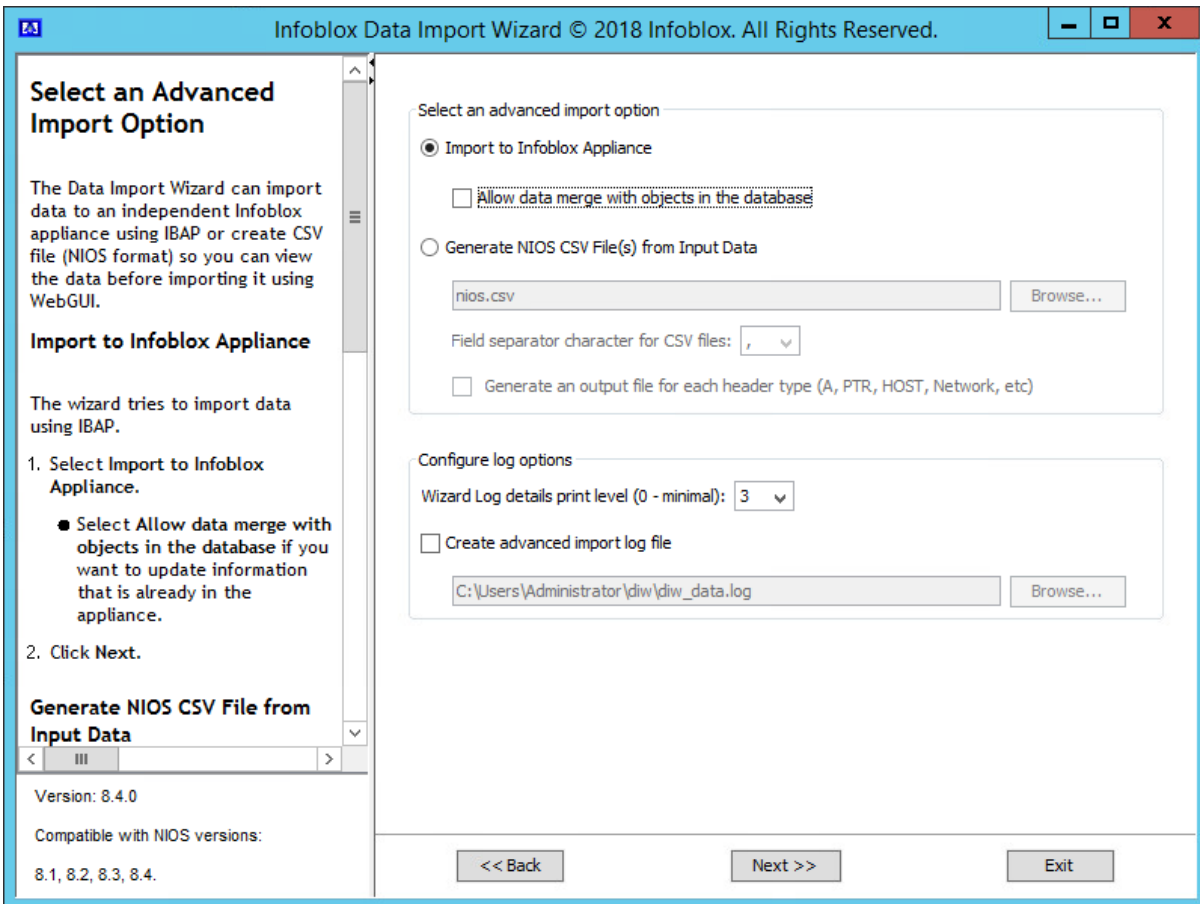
Infoblox Data Import Wizard © 2018 Infoblox. All Rights Reserved.

Select an Advanced Import Option

The Data Import Wizard can import data to an independent Infoblox appliance using IBAP or create CSV file (NIOS format) so you can view the data before importing it using WebGUI.

Import to Infoblox Appliance

The wizard tries to import data using IBAP.

1. Select Import to Infoblox Appliance.

• Select Allow data merge with objects in the database if you want to update information that is already in the appliance.

2. Click Next.

Generate NIOS CSV File from Input Data

Version: 8.4.0

Compatible with NIOS versions:

8.1, 8.2, 8.3, 8.4.

Select an advanced import option

Import to Infoblox Appliance

Allow data merge with objects in the database

Generate NIOS CSV File(s) from Input Data

nios.csv

Browse...

Field separator character for CSV files: ,

Generate an output file for each header type (A, PTR, HOST, Network, etc)

Configure log options

Wizard Log details print level (0 - minimal): 3

Create advanced import log file

C:\Users\Administrator\diw\diw_data.log

Browse...

<< Back

Next >>

Exit